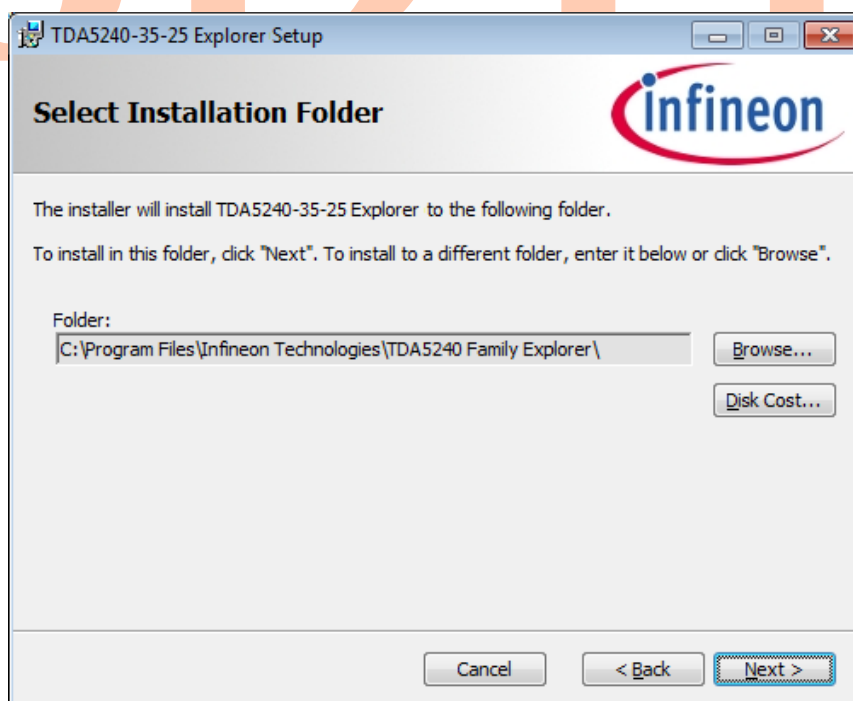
TDA5240-35-25 Explorer Setup

Select Installation Folder

infineon

The installer will install TDA5240-35-25 Explorer to the following folder.

To install in this folder, click "Next". To install to a different folder, enter it below or click "Browse".

Folder:
C:\Program Files\Infineon Technologies\TDA5240 Family Explorer\

Browse...

Disk Cost...

Cancel

< Back

Next >